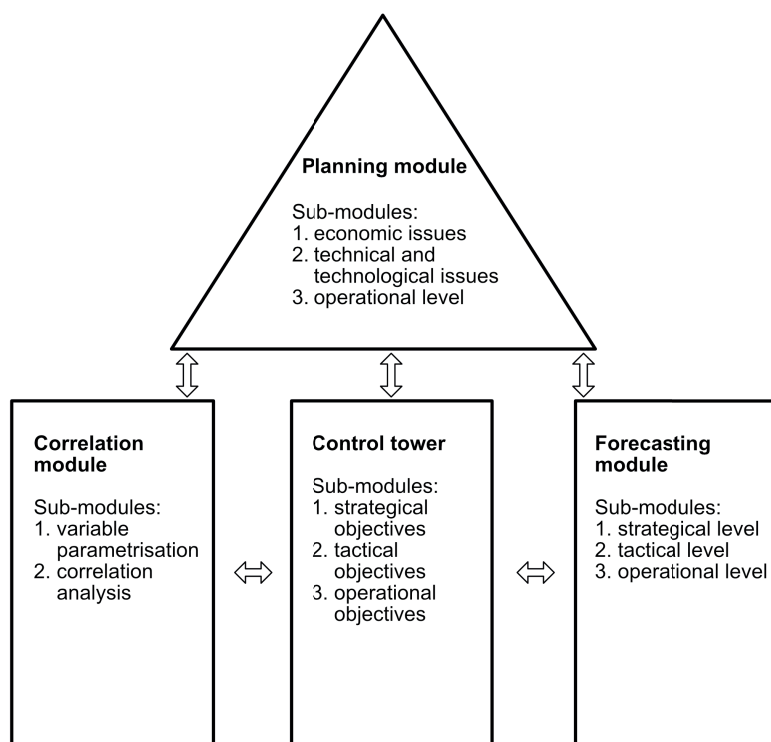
Planning module

Sub-modules:
1. economic issues
2. technical and technological issues
3. operational level

Correlation module

Sub-modules:
1. variable parametrisation
2. correlation analysis

Control tower

Sub-modules:
1. strategical objectives
2. tactical objectives
3. operational objectives

Forecasting module

Sub-modules:
1. strategical level
2. tactical level
3. operational level